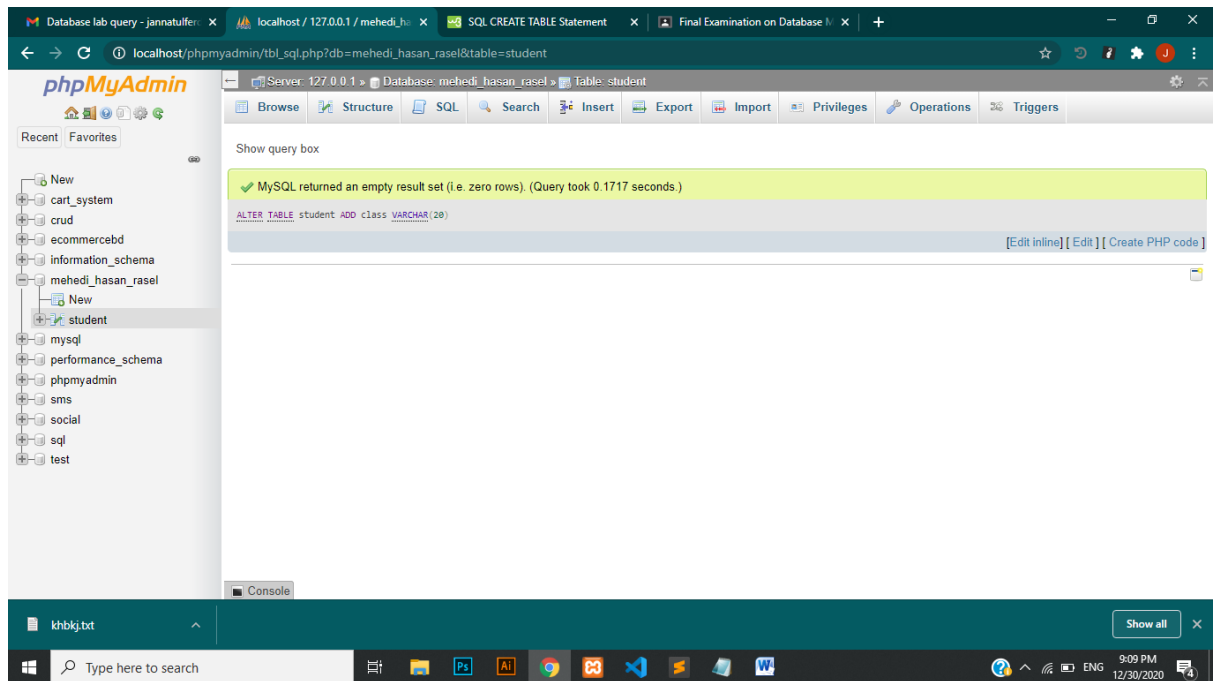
Database lab query - jannatulferd ×
localhost / 127.0.0.1 / mehedi_ha ×
SQL CREATE TABLE Statement ×
Final Examination on Database M ×
+

localhost/phpmyadmin/tbl_sql.php?db=mehedi_hasan_rasel&table=student

phpMyAdmin

Recent Favorites

New
cart_system
crud
ecommercebd
information_schema
mehedi_hasan_rasel
New
student
mysql
performance_schema
phpmyadmin
sms
social
sql
test

Server: 127.0.0.1 » Database: mehedi_hasan_rasel » Table: student

Browse Structure SQL Search Insert Export Import Privileges Operations Triggers

Show query box

MySQL returned an empty result set (i.e. zero rows). (Query took 0.1717 seconds.)

ALTER TABLE student ADD class VARCHAR(20)

[Edit inline] [ Edit ] [ Create PHP code ]

Console

khbkj.txt

Show all

Type here to search

ENG 9:09 PM 12/30/2020